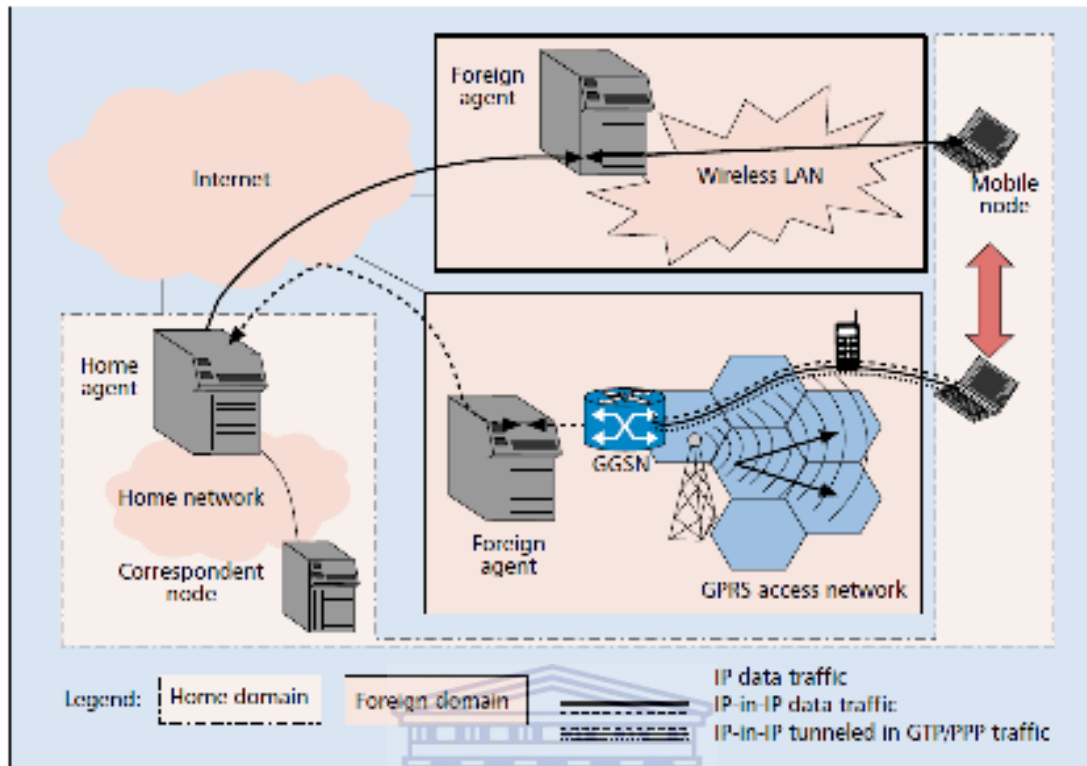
Foreign agent

Internet

Wireless LAN

Mobile node

Home agent

Home network

Correspondent node

GGSN

Foreign agent

GPRS access network

Legend: Home domain Foreign domain

IP data traffic
IP-in-IP data traffic
IP-in-IP tunneled in GTP/PPP traffic